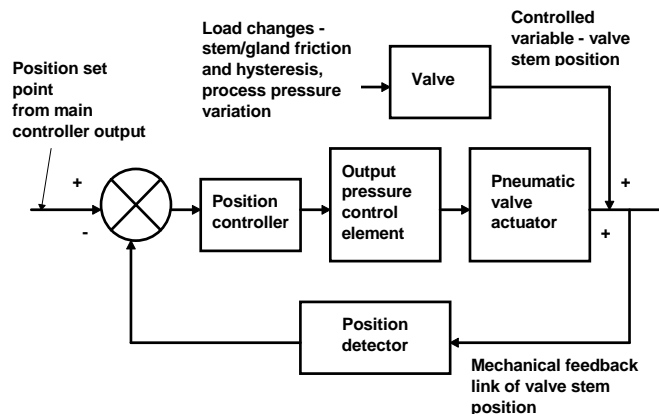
Load changes - stem/gland friction and hysteresis, process pressure variation

Controlled variable - valve stem position

Position set point from main controller output

Valve

+

-

Position controller

Output pressure control element

Pneumatic valve actuator

+

+

Position detector

Mechanical feedback link of valve stem position